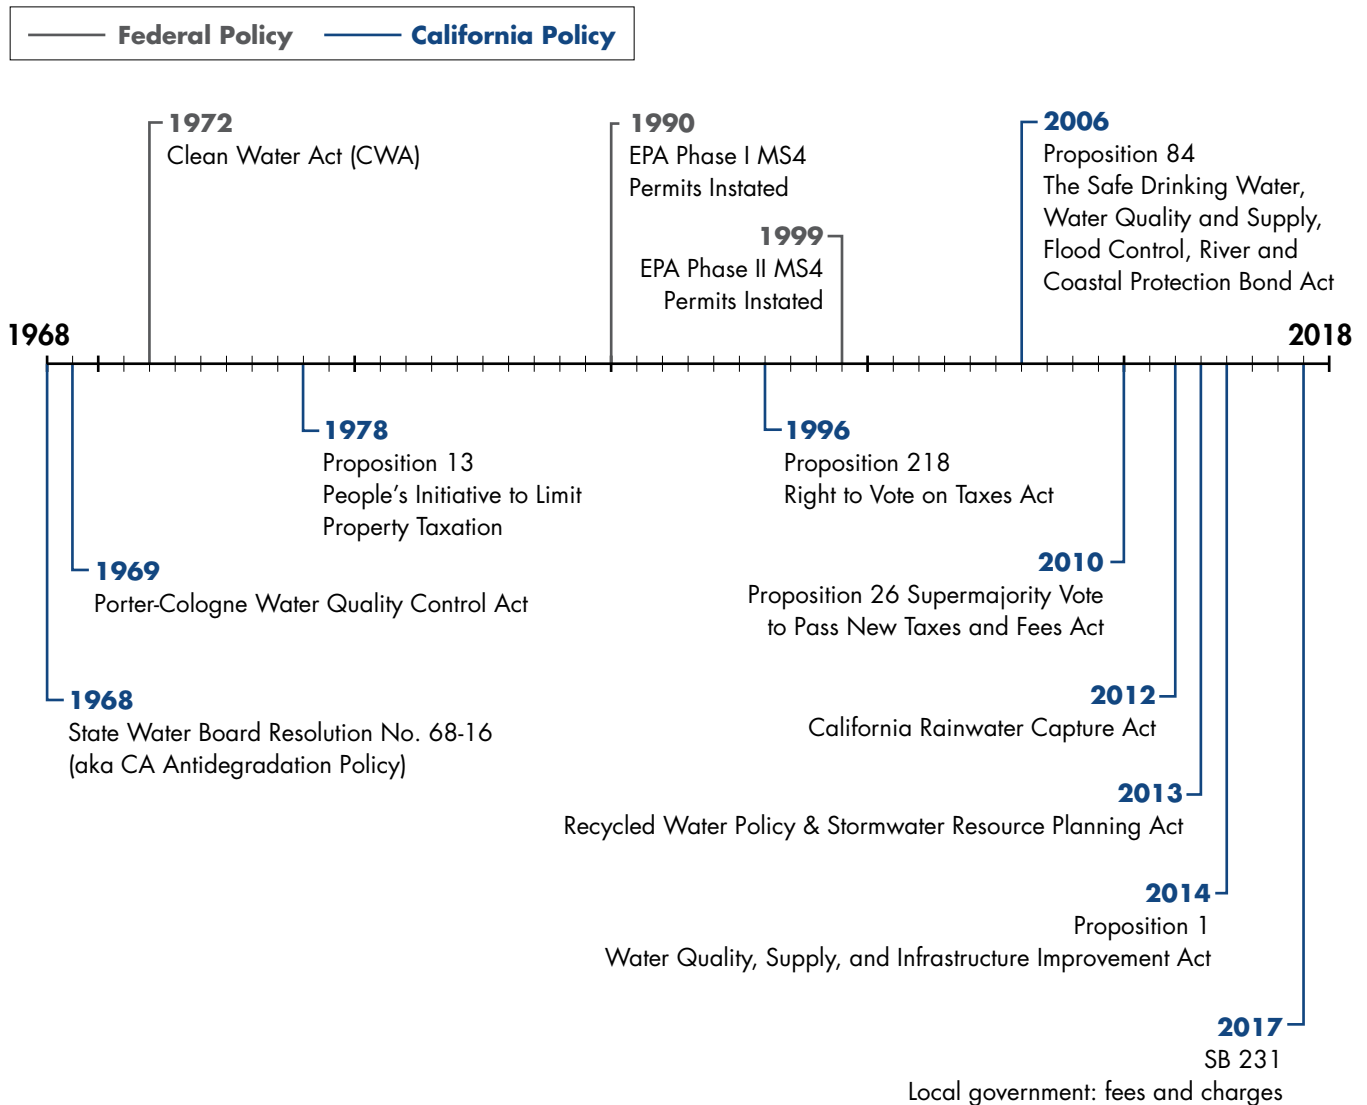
Federal Policy   California Policy

1972
Clean Water Act (CWA)

1990
EPA Phase I MS4 Permits Instated

1999
EPA Phase II MS4 Permits Instated

2006
Proposition 84
The Safe Drinking Water, Water Quality and Supply, Flood Control, River and Coastal Protection Bond Act

1968

2018

1978
Proposition 13
People's Initiative to Limit Property Taxation

1996
Proposition 218
Right to Vote on Taxes Act

1969
Porter-Cologne Water Quality Control Act

2010
Proposition 26 Supermajority Vote to Pass New Taxes and Fees Act

1968
State Water Board Resolution No. 68-16 (aka CA Antidegradation Policy)

2012
California Rainwater Capture Act

2013
Recycled Water Policy & Stormwater Resource Planning Act

2014
Proposition 1
Water Quality, Supply, and Infrastructure Improvement Act

2017
SB 231
Local government: fees and charges